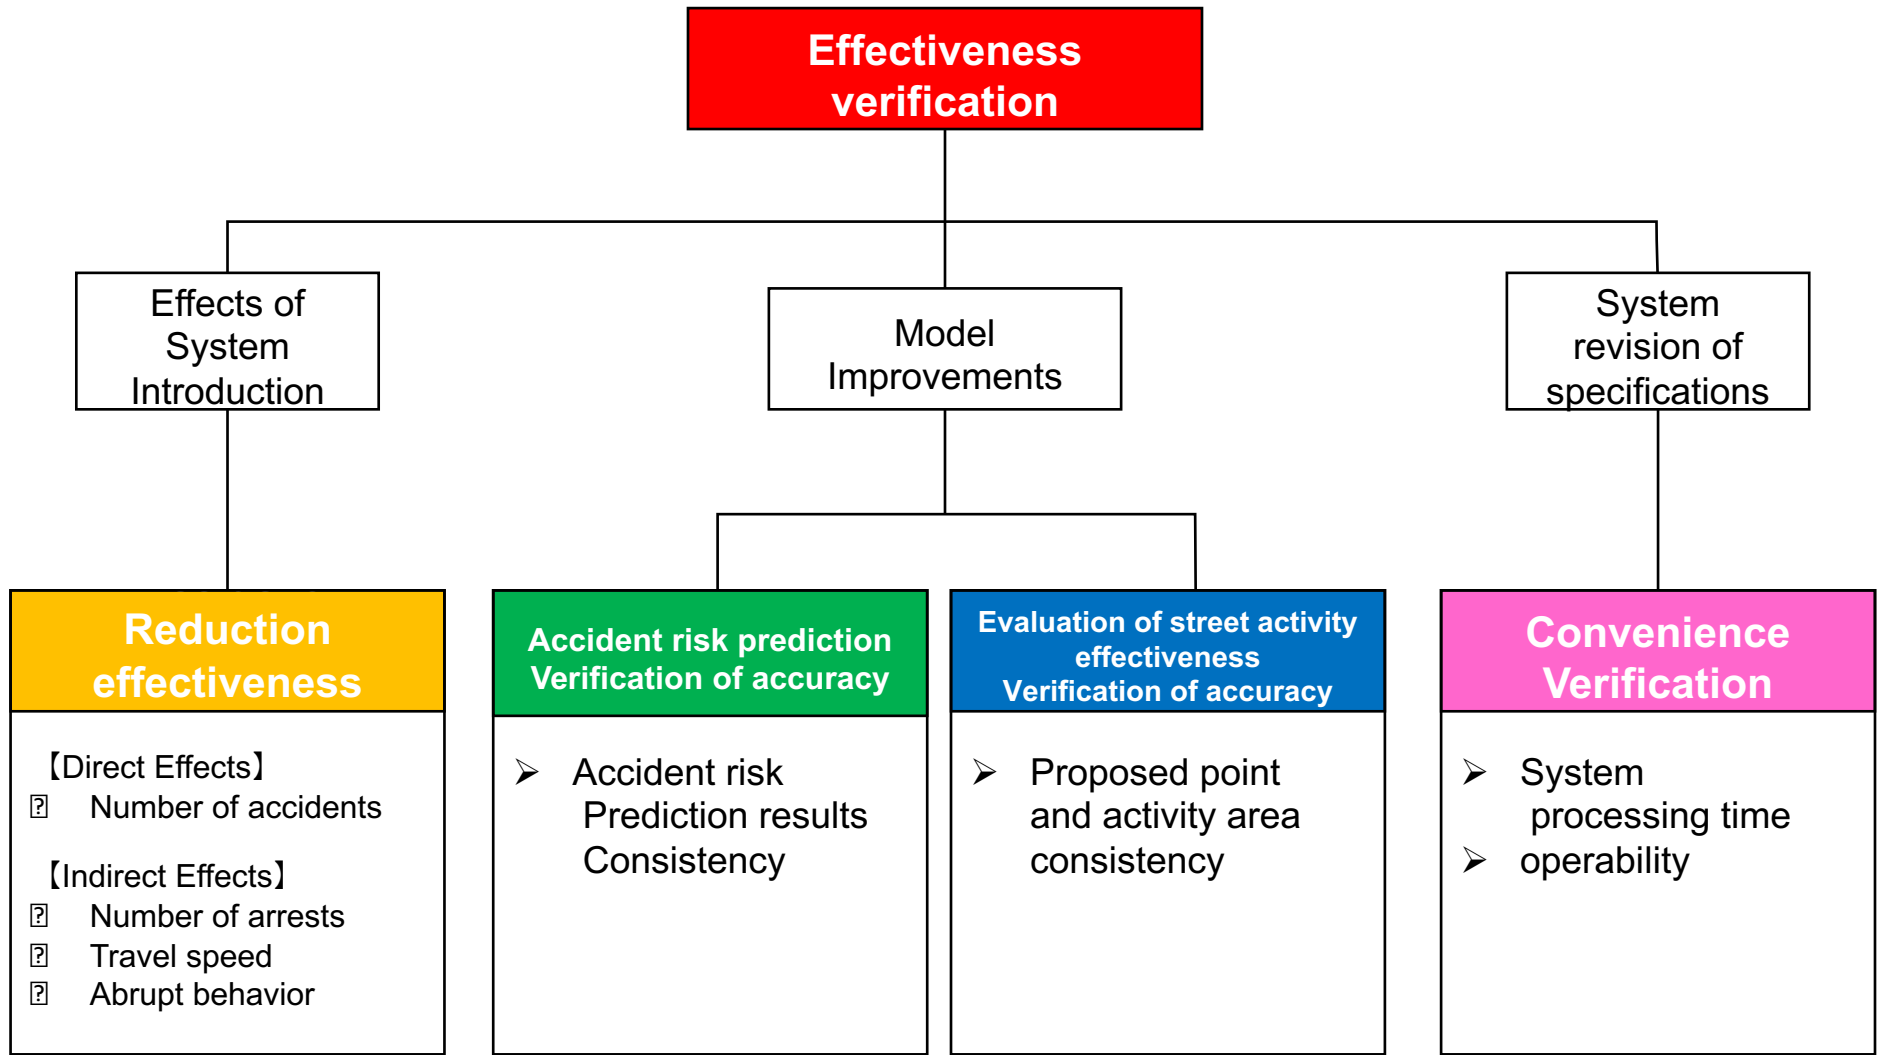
Effectiveness verification

Effects of System Introduction

Model Improvements

System revision of specifications

Reduction effectiveness

【Direct Effects】
⍰ Number of accidents

【Indirect Effects】
⍰ Number of arrests
⍰ Travel speed
⍰ Abrupt behavior

Accident risk prediction Verification of accuracy

➢ Accident risk Prediction results Consistency

Evaluation of street activity effectiveness Verification of accuracy

➢ Proposed point and activity area consistency

Convenience Verification

➢ System processing time
➢ operability